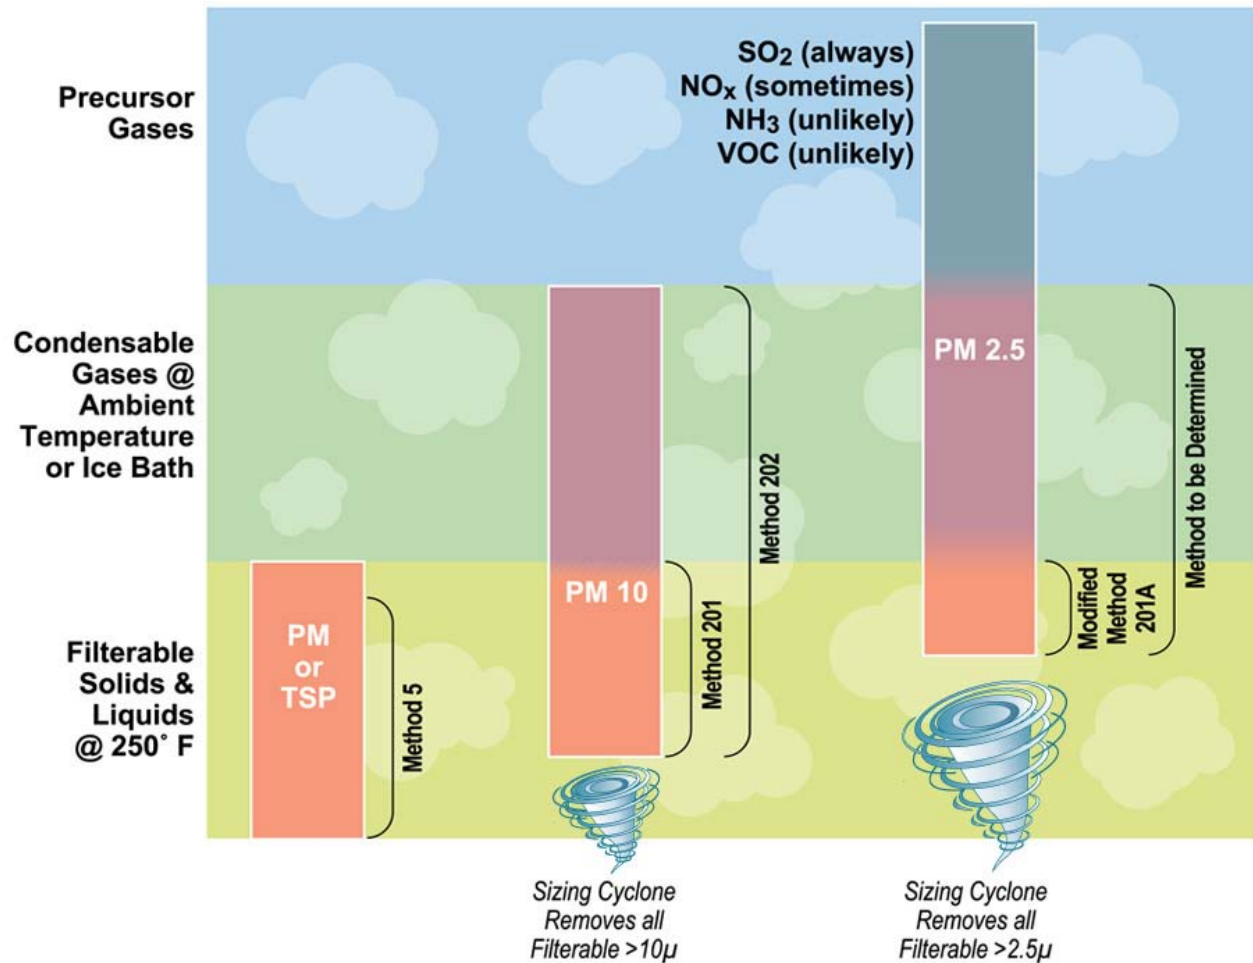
Precursor Gases

$SO_2$ (always)
$NO_X$ (sometimes)
$NH_3$ (unlikely)
VOC (unlikely)

Condensable Gases @ Ambient Temperature or Ice Bath

PM 2.5

Method to be Determined

Method 202

PM 10

Filterable Solids & Liquids @ 250˚ F

PM or TSP

Method 5

Method 201

Modified Method 201A

Sizing Cyclone Removes all Filterable >10μ

Sizing Cyclone Removes all Filterable >2.5μ